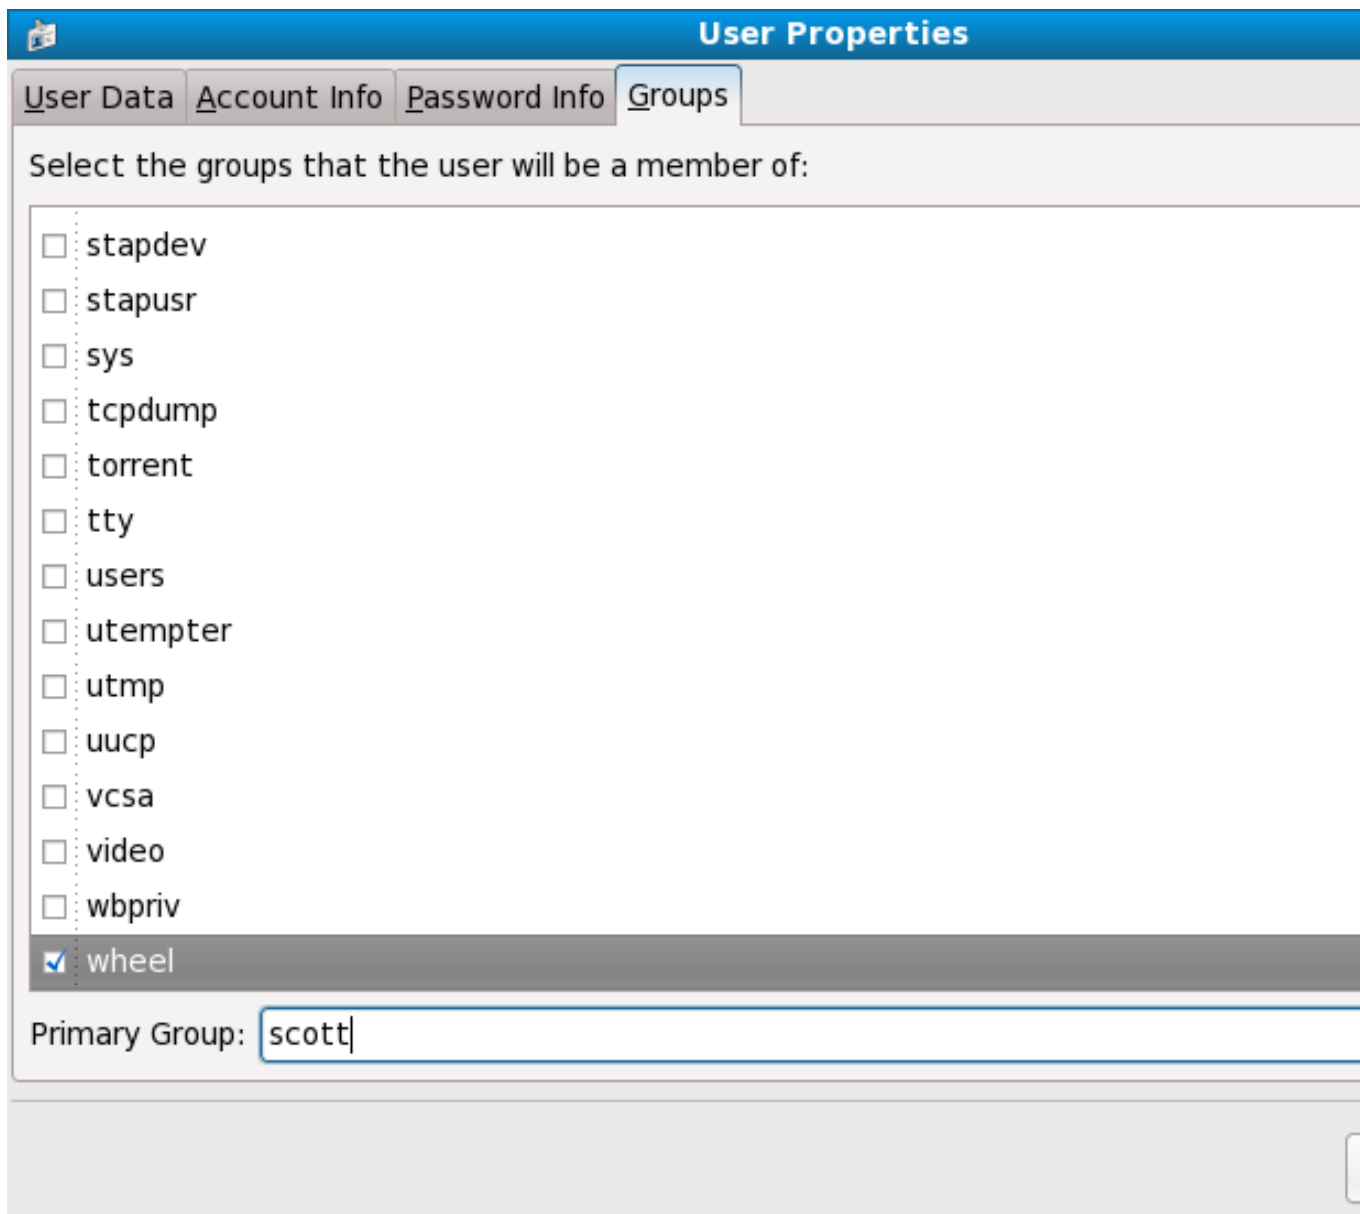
User Properties

User Data | Account Info | Password Info | Groups

Select the groups that the user will be a member of:

☐ stapdev
☐ stapusr
☐ sys
☐ tcpdump
☐ torrent
☐ tty
☐ users
☐ utempter
☐ utmp
☐ uucp
☐ vcsa
☐ video
☐ wbpriv
☑ wheel

Primary Group: scott